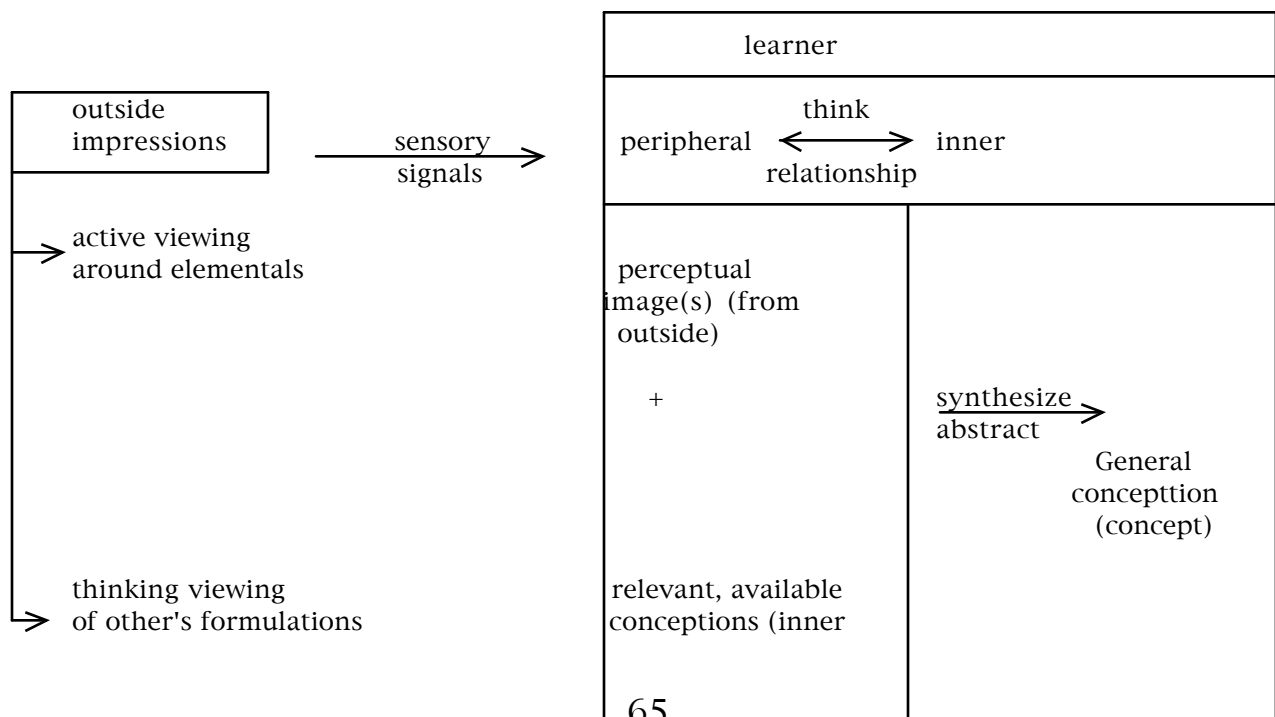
learner

outside impressions

sensory signals

think

peripheral

inner

relationship

active viewing around elementals

perceptual image(s) (from outside)

+

synthesize abstract

General concepttion (concept)

thinking viewing of other's formulations

relevant, available conceptions (inner

65